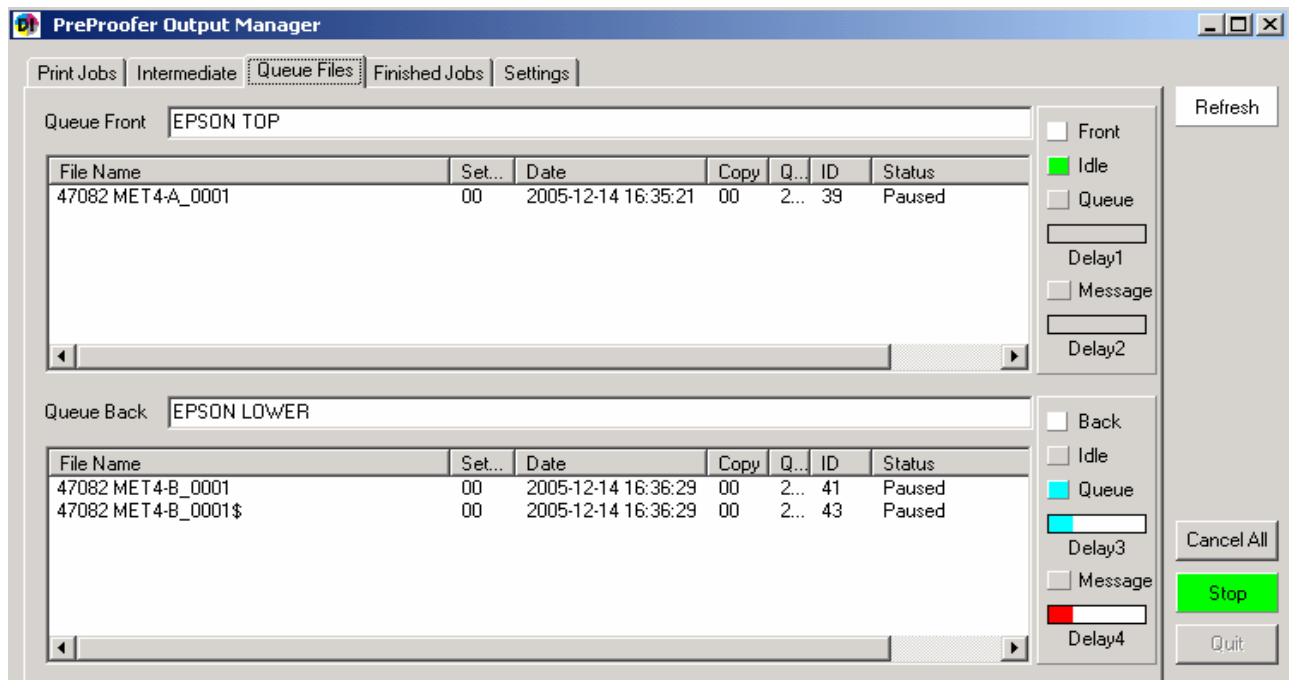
PreProofer Output Manager

Print Jobs | Intermediate | Queue Files | Finished Jobs | Settings

Refresh

Queue Front EPSON TOP

Front
Idle
Queue
Delay1
Message
Delay2

| File Name | Set... | Date | Copy | Q... | ID | Status |
|---|---|---|---|---|---|---|
| 47082 MET4-A_0001 | 00 | 2005-12-14 16:35:21 | 00 | 2... | 39 | Paused |

Queue Back EPSON LOWER

Back
Idle
Queue
Delay3
Message
Delay4

| File Name | Set... | Date | Copy | Q... | ID | Status |
|---|---|---|---|---|---|---|
| 47082 MET4-B_0001 | 00 | 2005-12-14 16:36:29 | 00 | 2... | 41 | Paused |
| 47082 MET4-B_0001$ | 00 | 2005-12-14 16:36:29 | 00 | 2... | 43 | Paused |

Cancel All
Stop
Quit